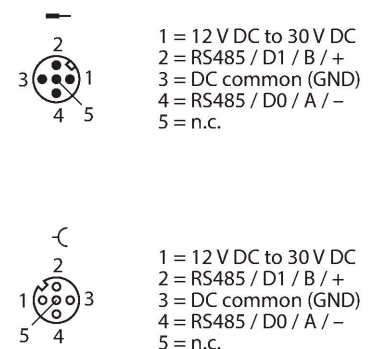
2
3 1
4 5

1 = 12 V DC to 30 V DC
2 = RS485 / D1 / B / +
3 = DC common (GND)
4 = RS485 / D0 / A / –
5 = n.c.

2
1 3
5 4

1 = 12 V DC to 30 V DC
2 = RS485 / D1 / B / +
3 = DC common (GND)
4 = RS485 / D0 / A / –
5 = n.c.